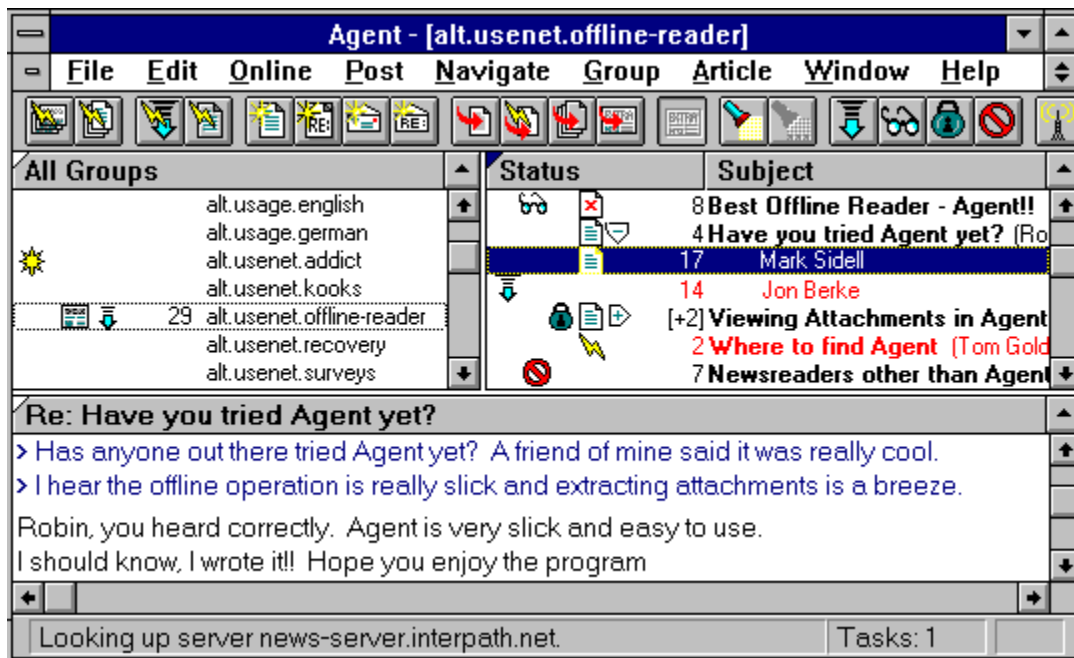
Agent - [alt.usenet.offline-reader]

File Edit Online Post Navigate Group Article Window Help

All Groups

alt.usage.english
alt.usage.german
alt.usenet.addict
alt.usenet.kooks
29 alt.usenet.offline-reader
alt.usenet.recovery
alt.usenet.surveys

Status Subject

8 Best Offline Reader - Agent!!
4 Have you tried Agent yet? (Ro
17 Mark Sidell
14 Jon Berke
[+2] Viewing Attachments in Agent
2 Where to find Agent (Tom Gold
7 Newsreaders other than Agent

Re: Have you tried Agent yet?

> Has anyone out there tried Agent yet? A friend of mine said it was really cool.
> I hear the offline operation is really slick and extracting attachments is a breeze.

Robin, you heard correctly. Agent is very slick and easy to use.
I should know, I wrote it!! Hope you enjoy the program

Looking up server news-server.interpath.net.
Tasks: 1